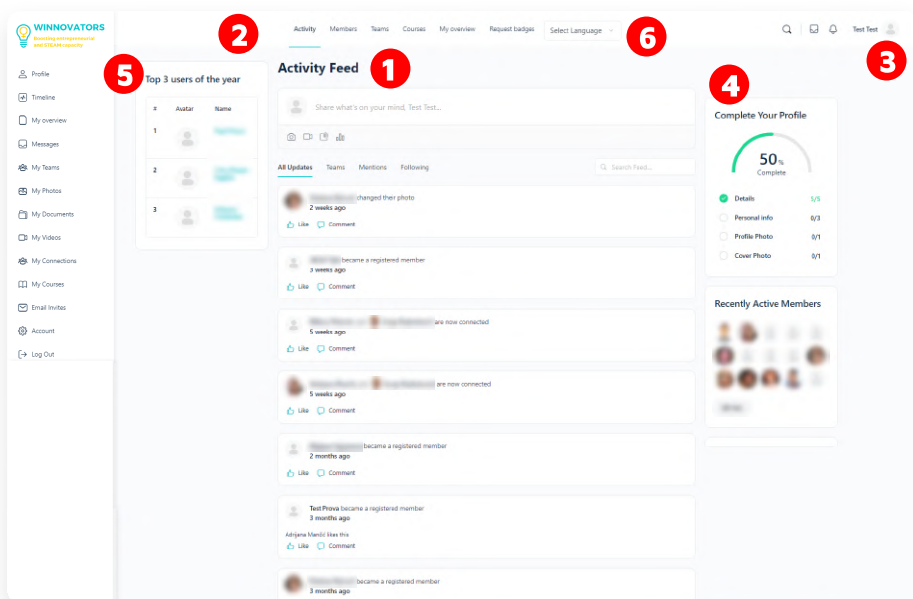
WINNOVATORS
Boosting entrepreneurial and STEAM capacity

2

Activity Members Teams Courses My overview Request badges Select Language

6

Test Test

3

Profile
Timeline
My overview
Messages
My Teams
My Photos
My Documents
My Videos
My Connections
My Courses
Email Invites
Account
Log Out

5

Top 3 users of the year

| # | Avatar | Name |
|---|---|---|
| 1 | | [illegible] |
| 2 | | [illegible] |
| 3 | | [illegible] |

Activity Feed

1

Share what's on your mind, Test Test...

All Updates Teams Mentions Following

Search Feed...

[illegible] changed their photo
2 weeks ago
Like Comment

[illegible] became a registered member
3 weeks ago
Like Comment

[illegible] and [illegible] are now connected
5 weeks ago
Like Comment

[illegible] and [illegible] are now connected
5 weeks ago
Like Comment

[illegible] became a registered member
2 months ago
Like Comment

TestProva became a registered member
3 months ago
Adrijana Mandić likes this
Like Comment

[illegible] became a registered member
3 months ago

4

Complete Your Profile

50%
Complete

Details 5/5
Personal info 0/3
Profile Photo 0/1
Cover Photo 0/1

Recently Active Members

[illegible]